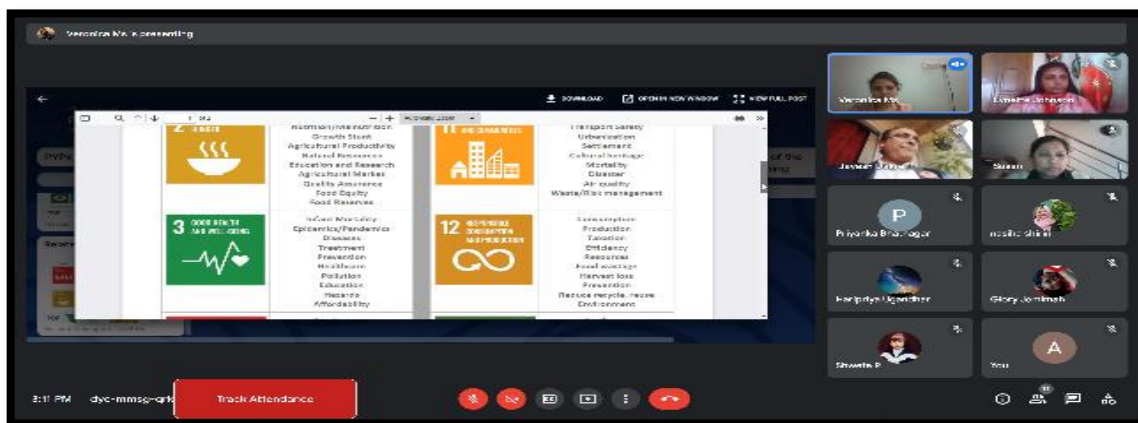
Veronica M. is presenting

DOWNLOAD   OPEN IN NEW WINDOW   VIEW FULL POST

Automatic zoom

2 ZERO HUNGER

Nutrition/Malnutrition
Growth Stunt
Agricultural Productivity
Natural Resources
Education and Research
Agricultural Market
Quality Assurance
Food Equity
Food Reserves

11 SUSTAINABLE CITIES AND COMMUNITIES

Transport Safety
Urbanization
Settlement
Cultural heritage
Mortality
Disaster
Air quality
Waste/Risk management

3 GOOD HEALTH AND WELL-BEING

Infant Mortality
Epidemics/Pandemics
Diseases
Treatment
Prevention
Healthcare
Pollution
Education
Hazards
Affordability

12 RESPONSIBLE CONSUMPTION AND PRODUCTION

Consumption
Production
Taxation
Efficiency
Resources
Food wastage
Harvest loss
Prevention
Reduce recycle reuse
Environment

Veronica M.
Jayashri Johnson
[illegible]
Swati
P
Priyanka Bhatnagar
nasiha shirin
Haripriya Ugandhar
Glory Jonimah
Shweta P
A
You

3:11 PM   dyc-mmsg-qrk
Track Attendance